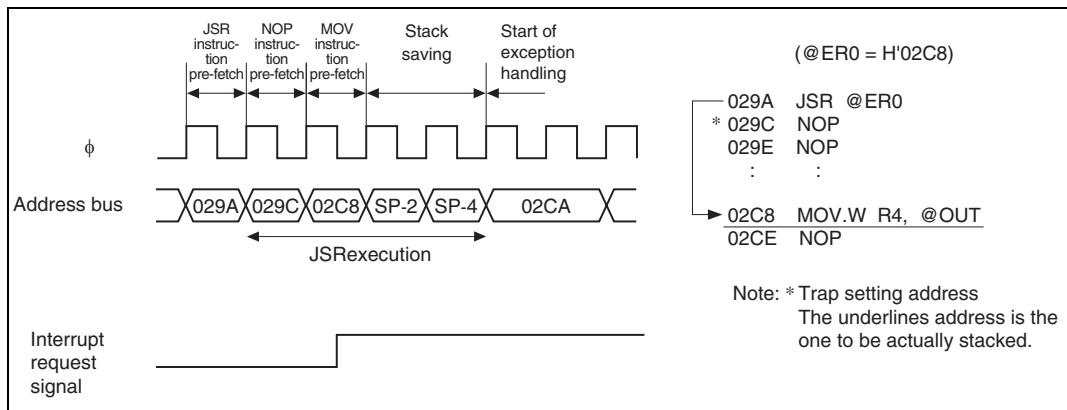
JSR instruction pre-fetch

NOP instruction pre-fetch

MOV instruction pre-fetch

Stack saving

Start of exception handling

(@ER0 = H'02C8)

$\phi$

Address bus

029A

029C

02C8

SP-2

SP-4

02CA

JSRexecution

Interrupt request signal

029A JSR @ER0
* 029C NOP
029E NOP
: :

02C8 MOV.W R4, @OUT
02CE NOP

Note: * Trap setting address
The underlines address is the one to be actually stacked.